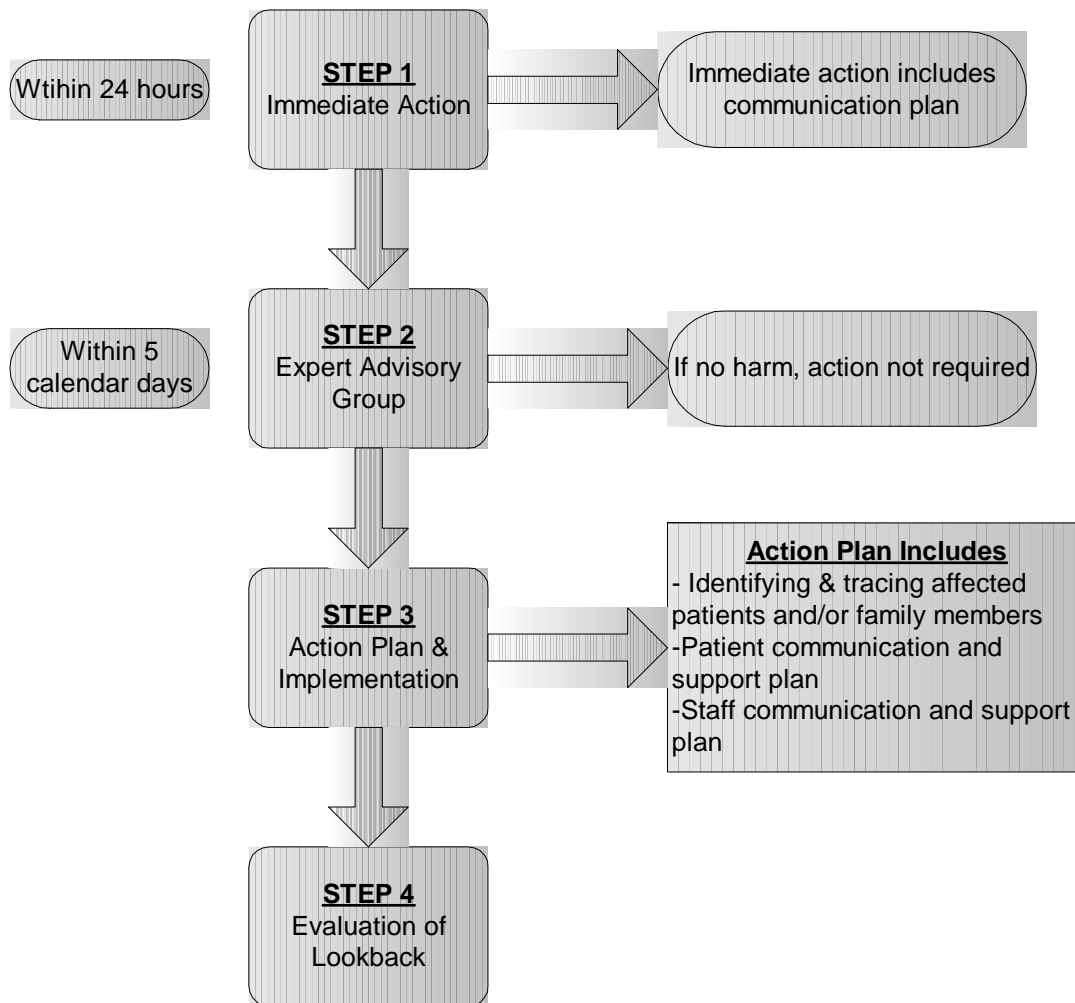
Wtihin 24 hours

STEP 1
Immediate Action

Immediate action includes communication plan

Within 5 calendar days

STEP 2
Expert Advisory Group

If no harm, action not required

STEP 3
Action Plan & Implementation

Action Plan Includes
- Identifying & tracing affected patients and/or family members
-Patient communication and support plan
-Staff communication and support plan

STEP 4
Evaluation of Lookback